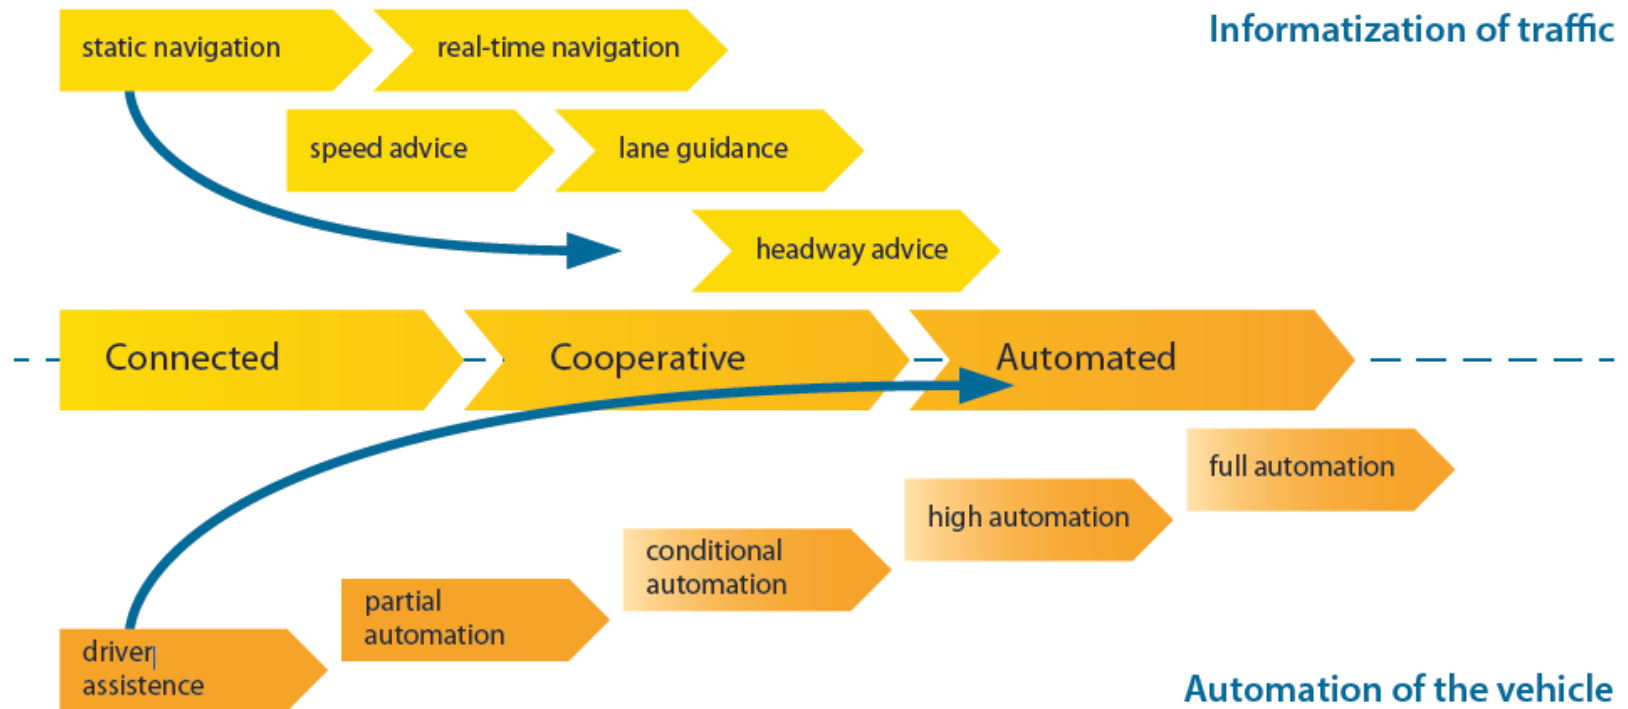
static navigation

real-time navigation

Informatization of traffic

speed advice

lane guidance

headway advice

Connected

Cooperative

Automated

full automation

high automation

conditional automation

partial automation

driver assistence

Automation of the vehicle